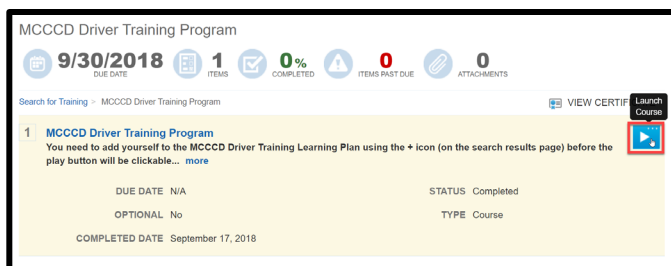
MCCCD Driver Training Program

9/30/2018
DUE DATE

1
ITEMS

0%
COMPLETED

0
ITEMS PAST DUE

0
ATTACHMENTS

Search for Training > MCCCD Driver Training Program

VIEW CERTIF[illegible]

Launch Course

1 MCCCD Driver Training Program
You need to add yourself to the MCCCD Driver Training Learning Plan using the + icon (on the search results page) before the play button will be clickable... more

DUE DATE N/A
STATUS Completed
OPTIONAL No
TYPE Course
COMPLETED DATE September 17, 2018